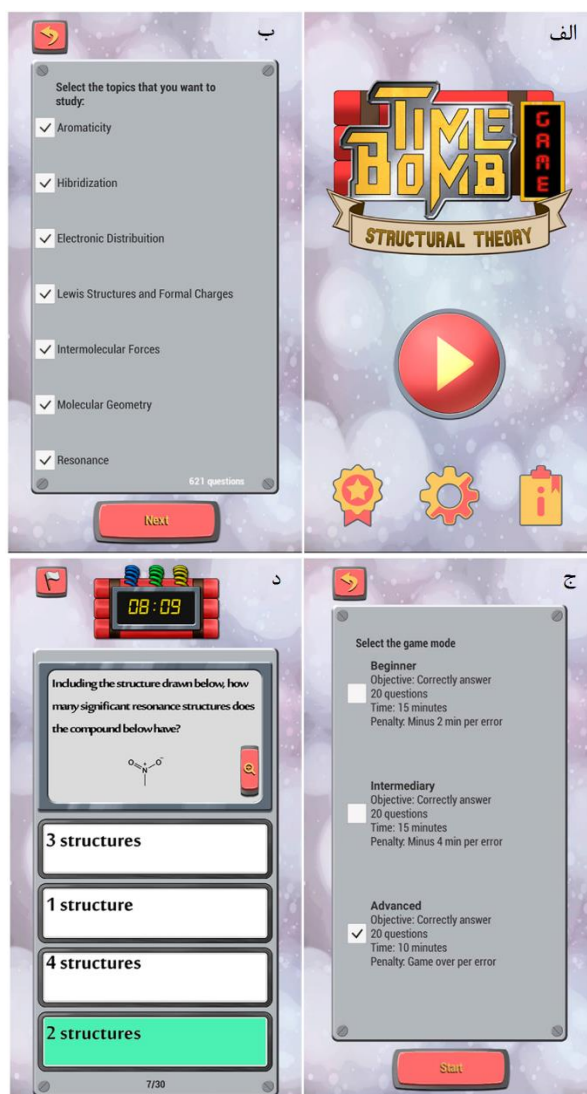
ب

Select the topics that you want to study:

Aromaticity

Hibridization

Electronic Distribuition

Lewis Structures and Formal Charges

Intermolecular Forces

Molecular Geometry

Resonance

621 questions

Next

الف

TIME BOMB GAME

STRUCTURAL THEORY

د

08:09

Including the structure drawn below, how many significant resonance structures does the compound below have?

3 structures

1 structure

4 structures

2 structures

7/30

ج

Select the game mode

Beginner
Objective: Correctly answer 20 questions
Time: 15 minutes
Penalty: Minus 2 min per error

Intermediary
Objective: Correctly answer 20 questions
Time: 15 minutes
Penalty: Minus 4 min per error

Advanced
Objective: Correctly answer 20 questions
Time: 10 minutes
Penalty: Game over per error

Start